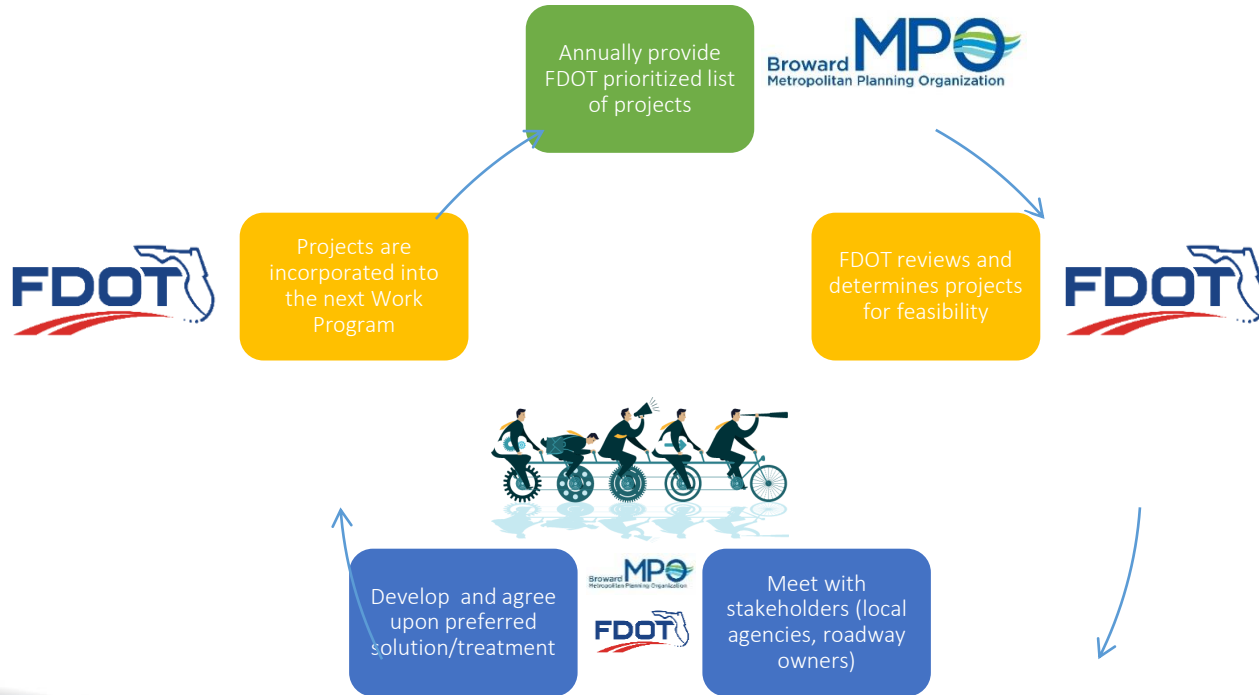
Annually provide FDOT prioritized list of projects

Broward MPO
Metropolitan Planning Organization

FDOT reviews and determines projects for feasibility

FDOT

Meet with stakeholders (local agencies, roadway owners)

Broward MPO
Metropolitan Planning Organization

FDOT

Develop and agree upon preferred solution/treatment

Projects are incorporated into the next Work Program

FDOT